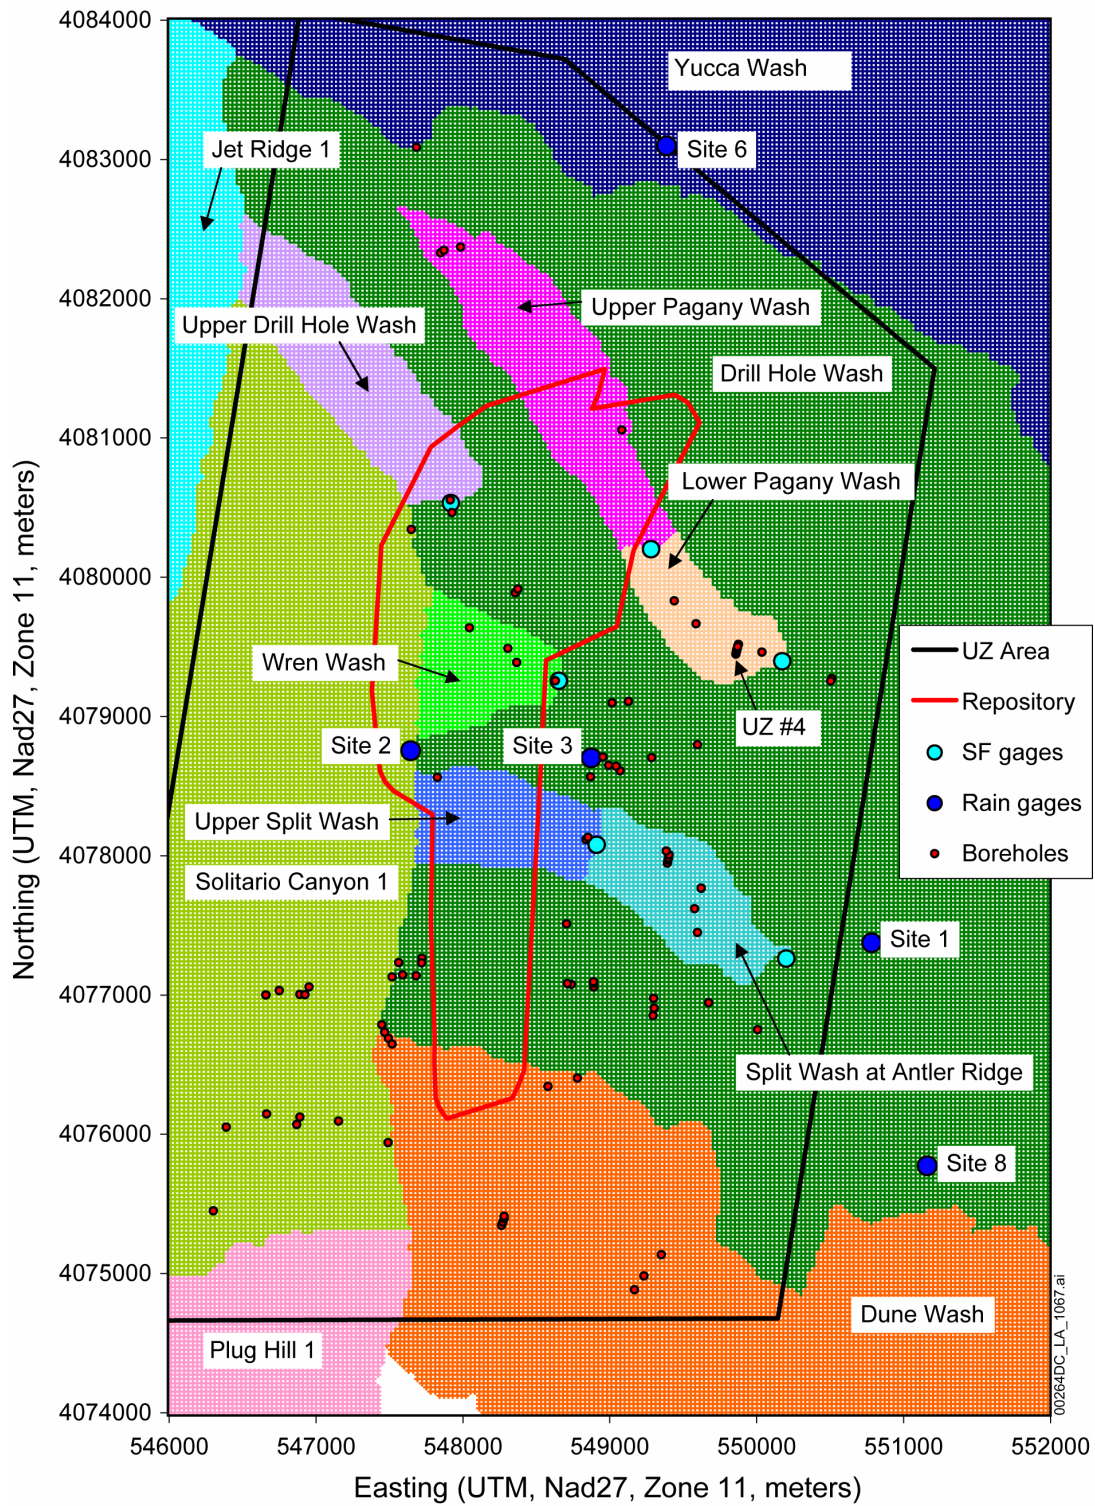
4084000
4083000
4082000
4081000
4080000
4079000
4078000
4077000
4076000
4075000
4074000

Northing (UTM, Nad27, Zone 11, meters)

Yucca Wash
Jet Ridge 1
Site 6
Upper Pagany Wash
Upper Drill Hole Wash
Drill Hole Wash
Lower Pagany Wash
Wren Wash
UZ #4
Site 2
Site 3
Upper Split Wash
Solitario Canyon 1
Site 1
Split Wash at Antler Ridge
Site 8
Dune Wash
Plug Hill 1

UZ Area
Repository
SF gages
Rain gages
Boreholes

00264DC_LA_1067.ai

546000
547000
548000
549000
550000
551000
552000

Easting (UTM, Nad27, Zone 11, meters)